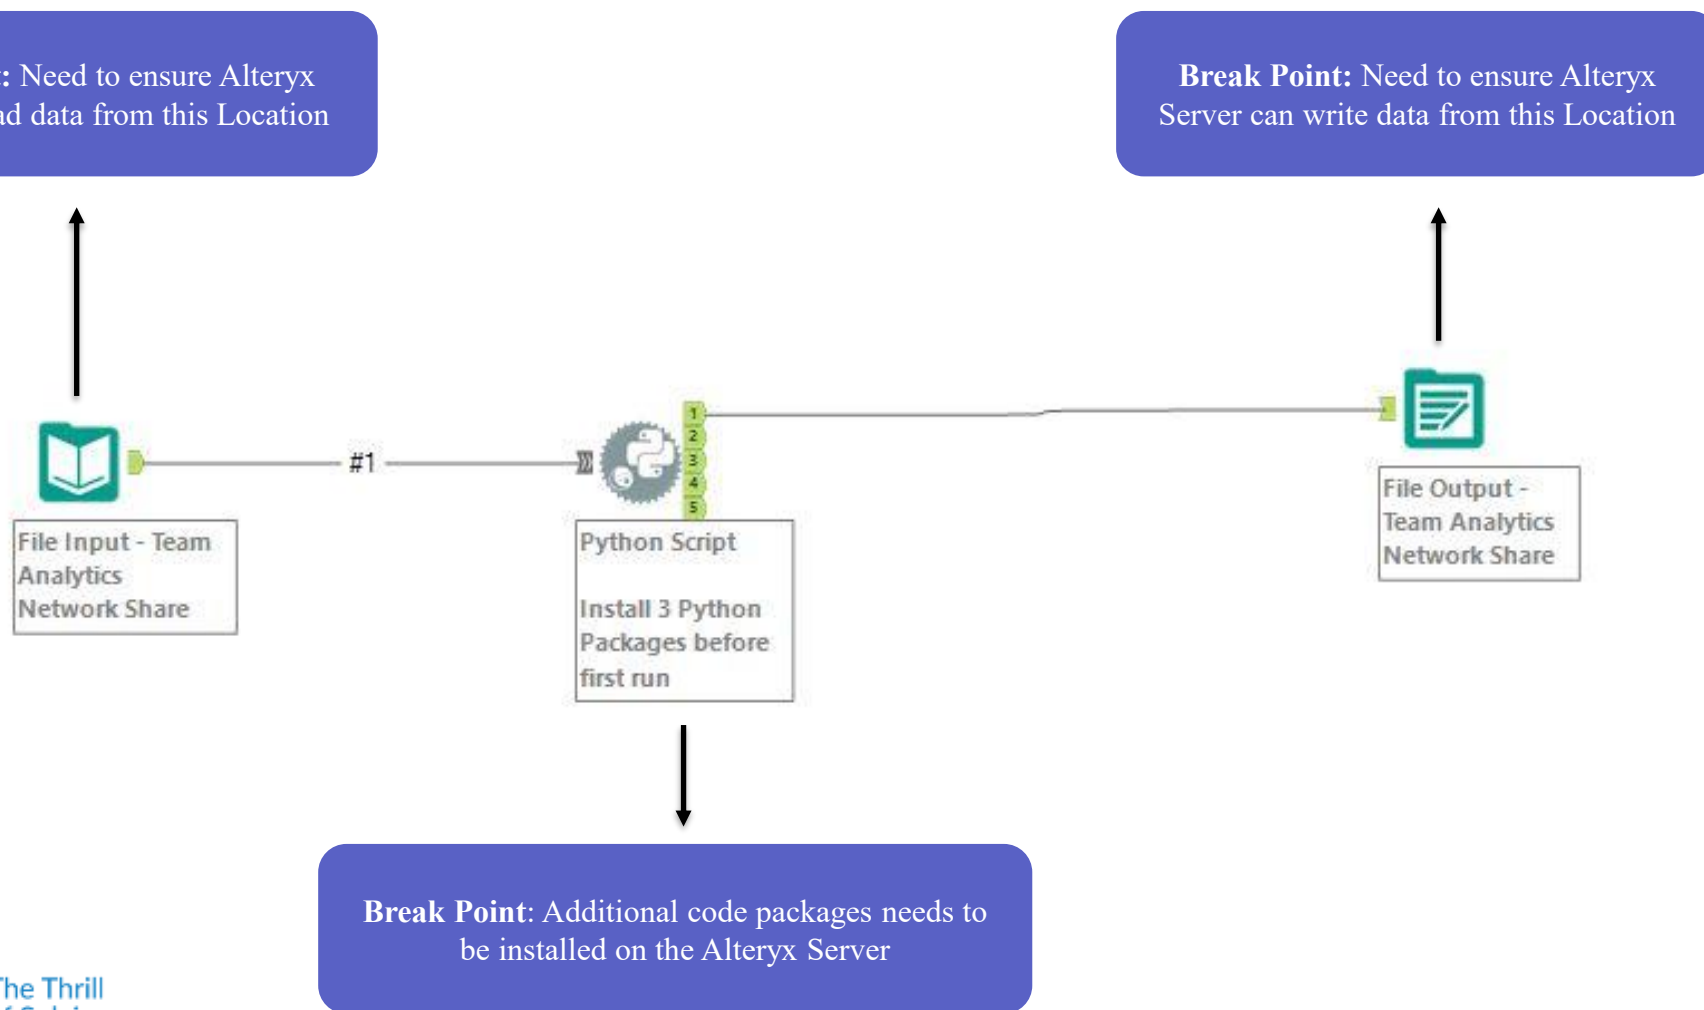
: Need to ensure Alteryx
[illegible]d data from this Location

Break Point: Need to ensure Alteryx Server can write data from this Location

#1

1
2
3
4
5

File Input - Team Analytics Network Share

Python Script

Install 3 Python Packages before first run

File Output - Team Analytics Network Share

Break Point: Additional code packages needs to be installed on the Alteryx Server

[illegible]he Thrill
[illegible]